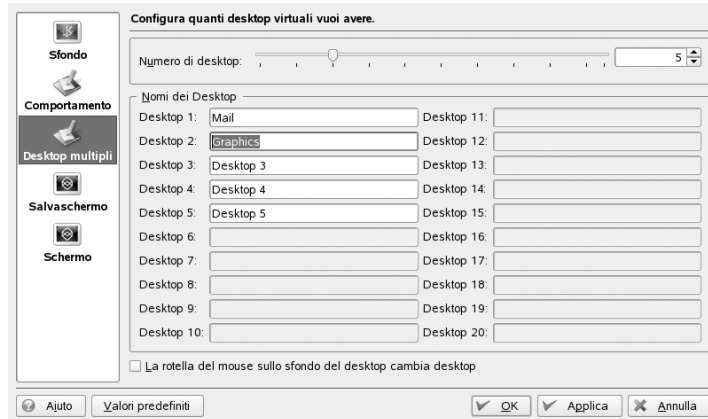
Sfondo
Comportamento
Desktop multipli
Salvaschermo
Schermo

Configura quanti desktop virtuali vuoi avere.

Numero di desktop: 5

Nomi dei Desktop

| | | | |
|---|---|---|---|
| Desktop 1: | Mail | Desktop 11: | |
| Desktop 2: | Graphics | Desktop 12: | |
| Desktop 3: | Desktop 3 | Desktop 13: | |
| Desktop 4: | Desktop 4 | Desktop 14: | |
| Desktop 5: | Desktop 5 | Desktop 15: | |
| Desktop 6: | | Desktop 16: | |
| Desktop 7: | | Desktop 17: | |
| Desktop 8: | | Desktop 18: | |
| Desktop 9: | | Desktop 19: | |
| Desktop 10: | | Desktop 20: | |

La rotella del mouse sullo sfondo del desktop cambia desktop

Aiuto
Valori predefiniti
OK
Applica
Annulla